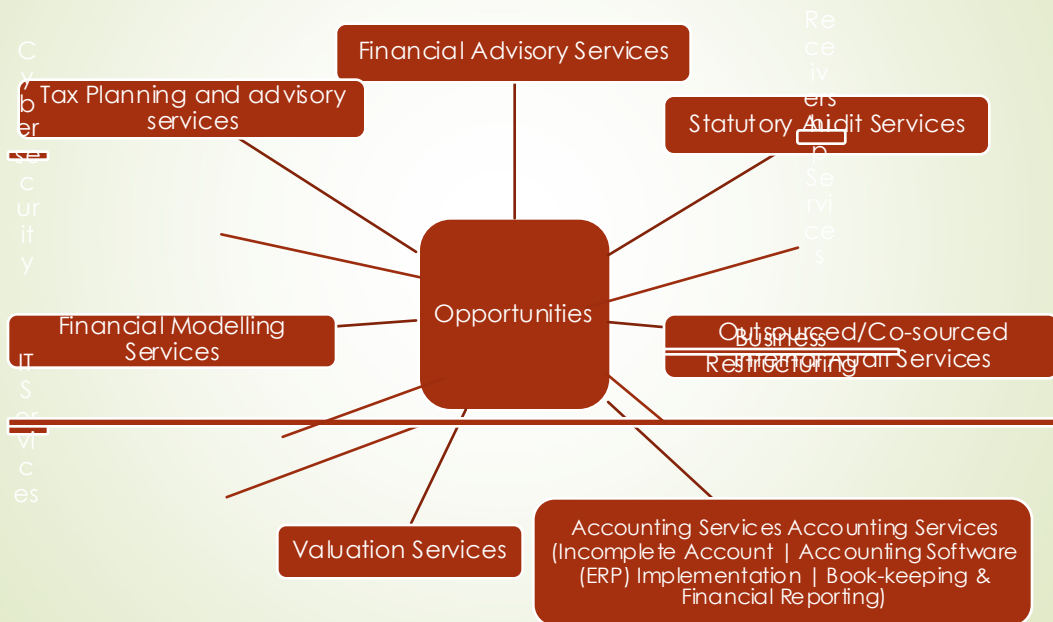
Financial Advisory Services

Cyber Security

Tax Planning and advisory services

Receivers hip Services

Statutory Audit Services

Opportunities

Financial Modelling Services

Outsourced/Co-sourced Internal Audit Services

Business Restructuring

IT Services

Valuation Services

Accounting Services Accounting Services (Incomplete Account | Accounting Software (ERP) Implementation | Book-keeping & Financial Reporting)